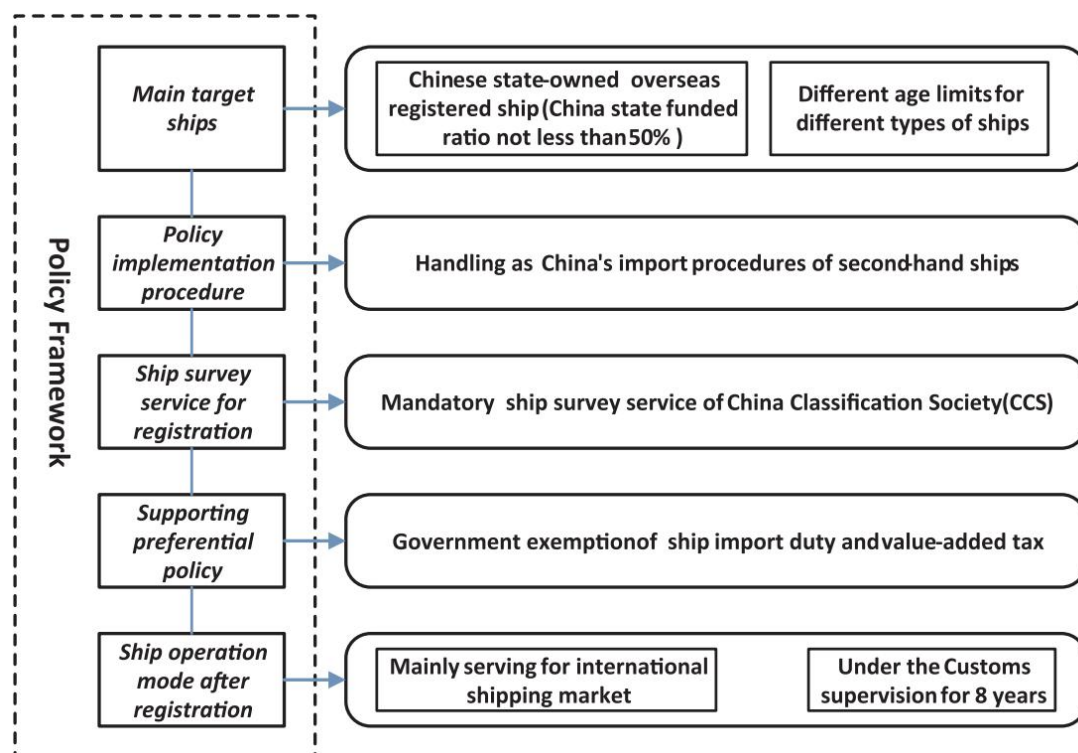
Policy Framework

Main target ships

Chinese state-owned overseas registered ship (China state funded ratio not less than 50% )

Different age limits for different types of ships

Policy implementation procedure

Handling as China's import procedures of second-hand ships

Ship survey service for registration

Mandatory ship survey service of China Classification Society(CCS)

Supporting preferential policy

Government exemptionof ship import duty and value-added tax

Ship operation mode after registration

Mainly serving for international shipping market

Under the Customs supervision for 8 years